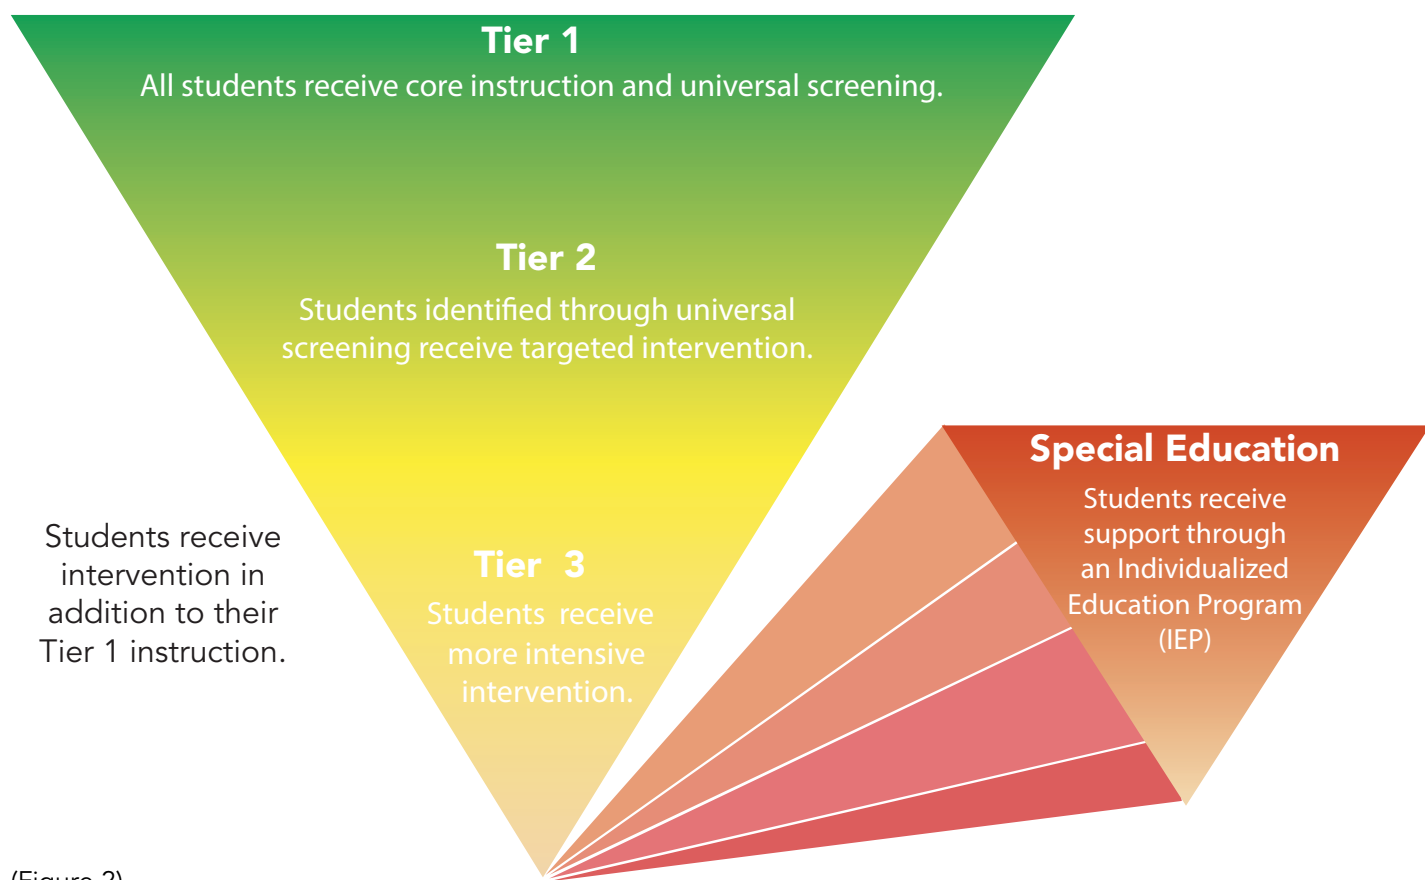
Tier 1
All students receive core instruction and universal screening.

Tier 2
Students identified through universal screening receive targeted intervention.

Tier 3
Students receive more intensive intervention.

Students receive intervention in addition to their Tier 1 instruction.

Special Education
Students receive support through an Individualized Education Program (IEP)

(Figure 2)